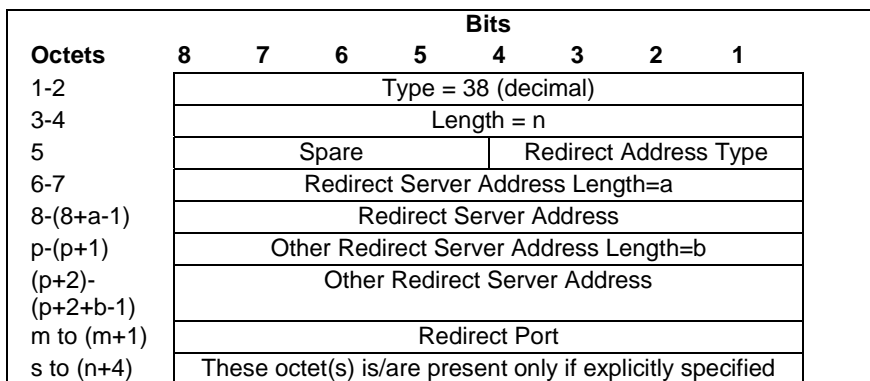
| | Bits | | | | | | | |
|---|---|---|---|---|---|---|---|---|
| **Octets** | **8** | **7** | **6** | **5** | **4** | **3** | **2** | **1** |
| 1-2 | Type = 38 (decimal) | | | | | | | |
| 3-4 | Length = n | | | | | | | |
| 5 | Spare | | | | Redirect Address Type | | | |
| 6-7 | Redirect Server Address Length=a | | | | | | | |
| 8-(8+a-1) | Redirect Server Address | | | | | | | |
| p-(p+1) | Other Redirect Server Address Length=b | | | | | | | |
| (p+2)-(p+2+b-1) | Other Redirect Server Address | | | | | | | |
| m to (m+1) | Redirect Port | | | | | | | |
| s to (n+4) | These octet(s) is/are present only if explicitly specified | | | | | | | |